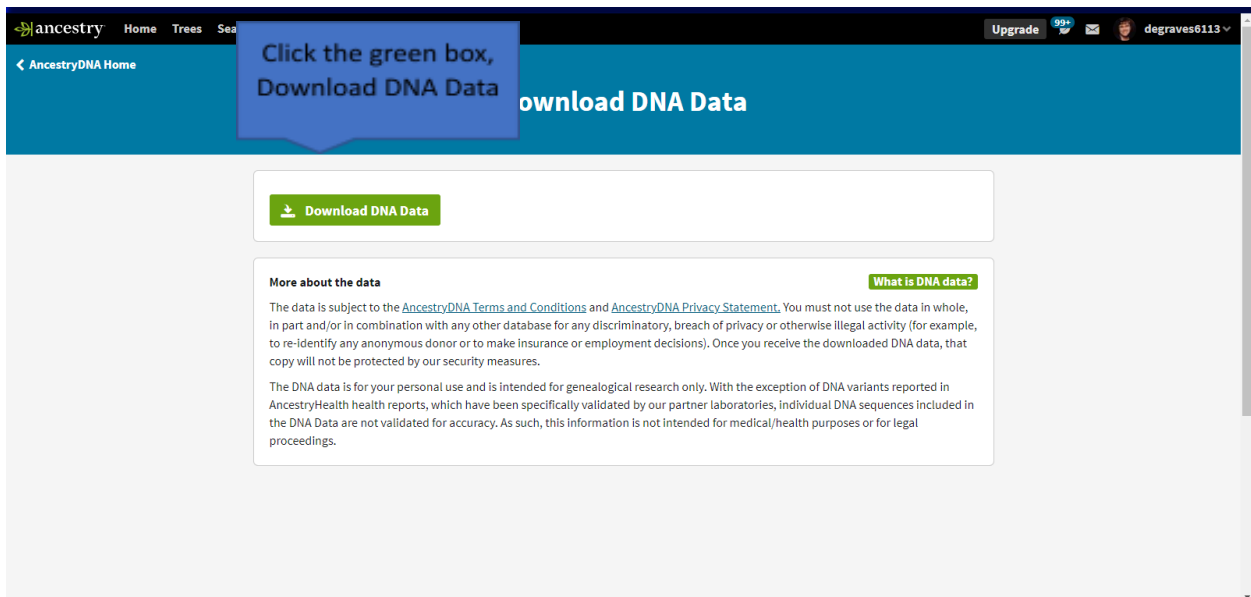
ancestry Home Trees Sea

Click the green box, Download DNA Data

Upgrade 99+ degraves6113

AncestryDNA Home

ownload DNA Data

Download DNA Data

More about the data

What is DNA data?

The data is subject to the AncestryDNA Terms and Conditions and AncestryDNA Privacy Statement. You must not use the data in whole, in part and/or in combination with any other database for any discriminatory, breach of privacy or otherwise illegal activity (for example, to re-identify any anonymous donor or to make insurance or employment decisions). Once you receive the downloaded DNA data, that copy will not be protected by our security measures.

The DNA data is for your personal use and is intended for genealogical research only. With the exception of DNA variants reported in AncestryHealth health reports, which have been specifically validated by our partner laboratories, individual DNA sequences included in the DNA Data are not validated for accuracy. As such, this information is not intended for medical/health purposes or for legal proceedings.